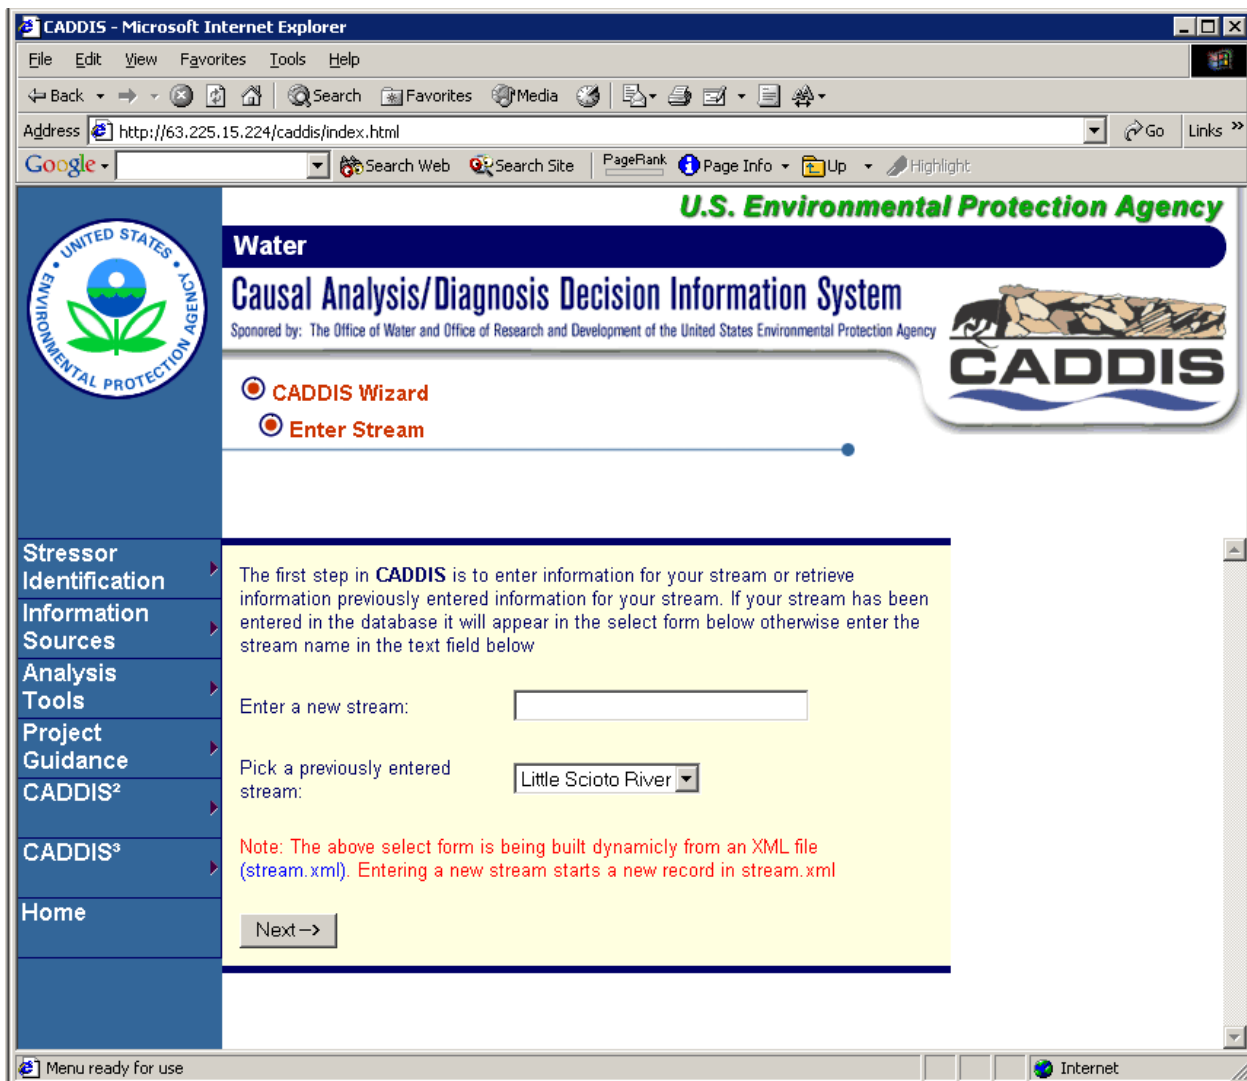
CADDIS - Microsoft Internet Explorer

File Edit View Favorites Tools Help

Back Search Favorites Media

Address http://63.225.15.224/caddis/index.html Go Links

Google Search Web Search Site PageRank Page Info Up Highlight

UNITED STATES ENVIRONMENTAL PROTECTION AGENCY

U.S. Environmental Protection Agency

Water

Causal Analysis/Diagnosis Decision Information System

Sponsored by: The Office of Water and Office of Research and Development of the United States Environmental Protection Agency

CADDIS

CADDIS Wizard

Enter Stream

Stressor Identification

Information Sources

Analysis Tools

Project Guidance

CADDIS²

CADDIS³

Home

The first step in CADDIS is to enter information for your stream or retrieve information previously entered information for your stream. If your stream has been entered in the database it will appear in the select form below otherwise enter the stream name in the text field below

Enter a new stream:

Pick a previously entered stream: Little Scioto River

Note: The above select form is being built dynamicly from an XML file (stream.xml). Entering a new stream starts a new record in stream.xml

Next-->

Menu ready for use

Internet